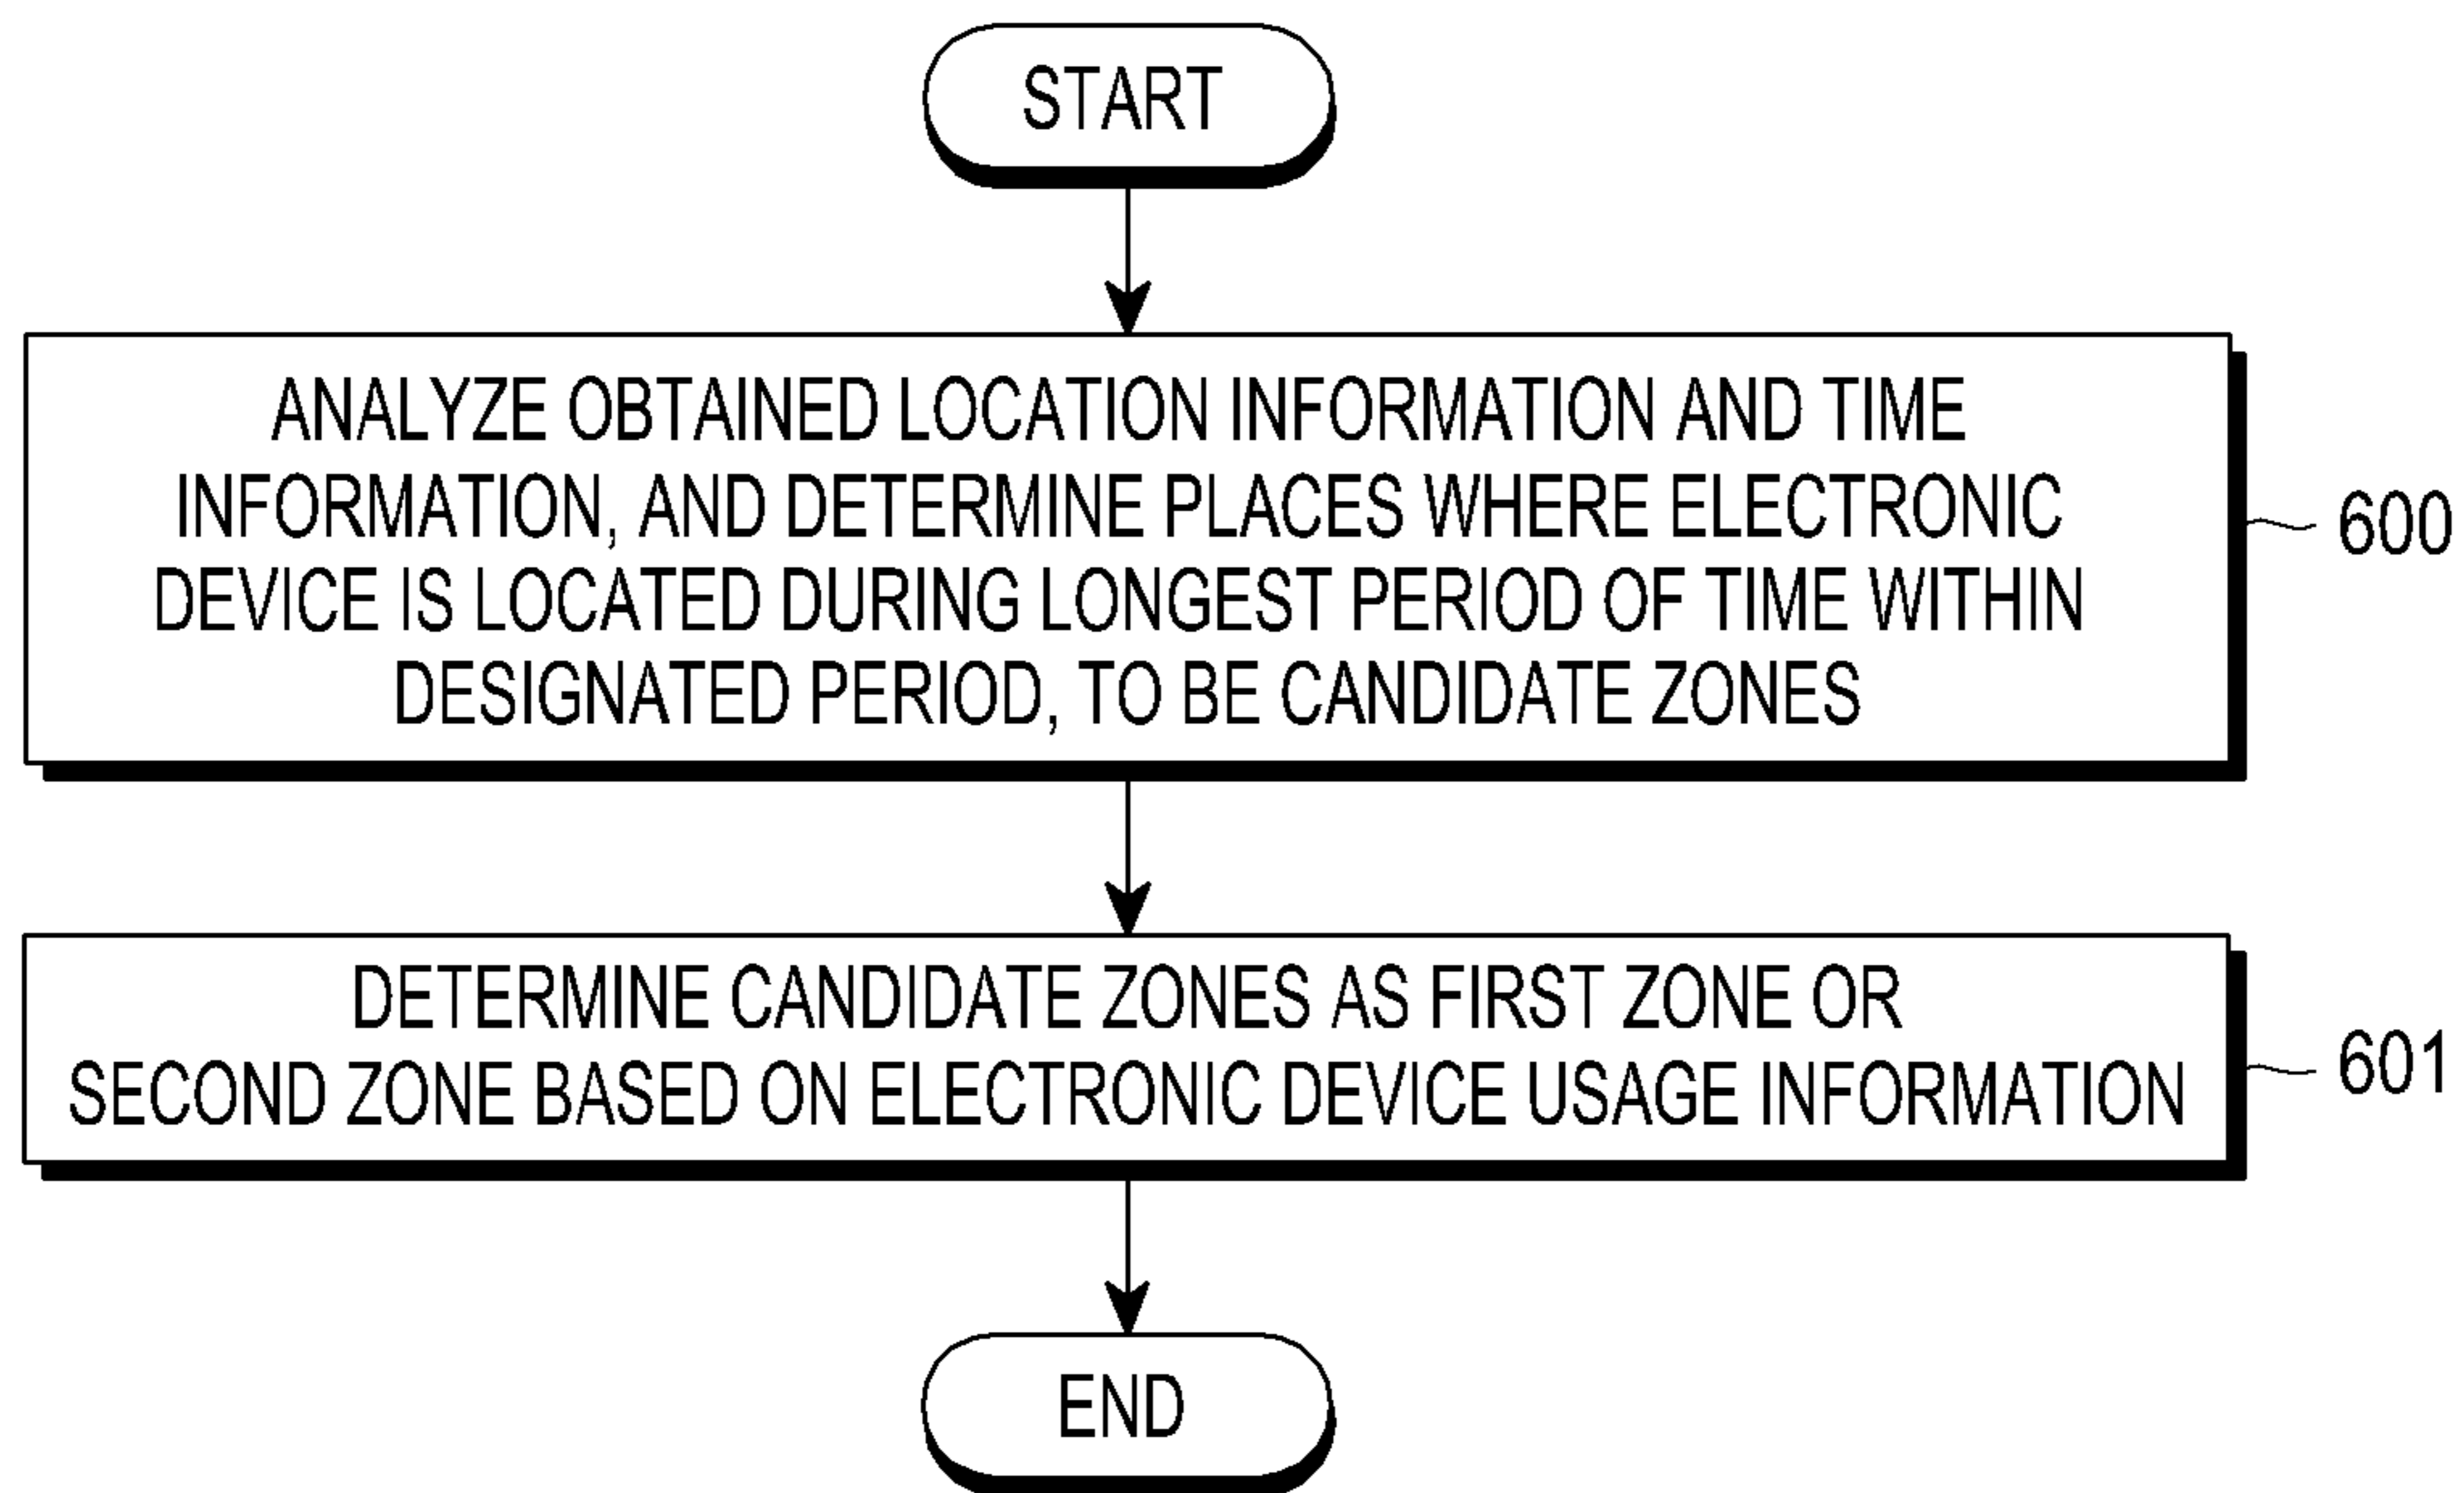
START

ANALYZE OBTAINED LOCATION INFORMATION AND TIME INFORMATION, AND DETERMINE PLACES WHERE ELECTRONIC DEVICE IS LOCATED DURING LONGEST PERIOD OF TIME WITHIN DESIGNATED PERIOD, TO BE CANDIDATE ZONES

600

DETERMINE CANDIDATE ZONES AS FIRST ZONE OR SECOND ZONE BASED ON ELECTRONIC DEVICE USAGE INFORMATION

601

END